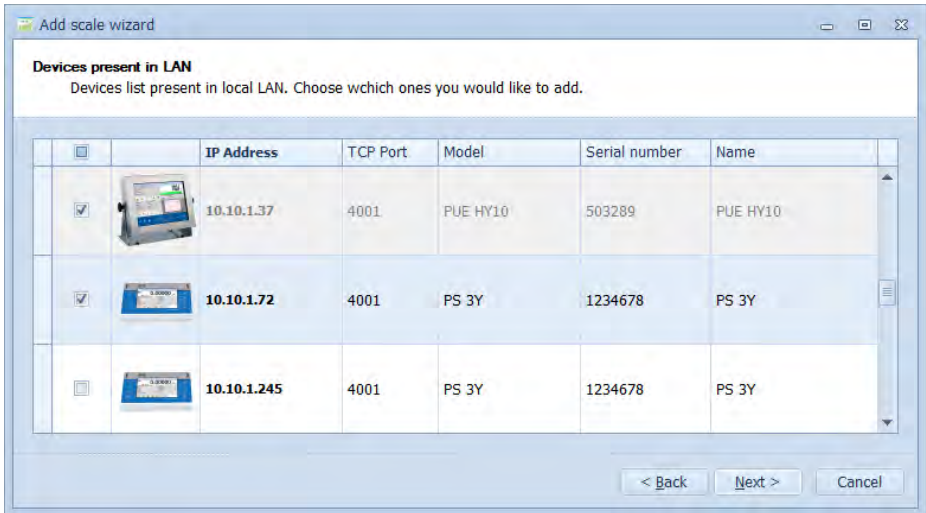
Add scale wizard

**Devices present in LAN**
Devices list present in local LAN. Choose wchich ones you would like to add.

| | | IP Address | TCP Port | Model | Serial number | Name |
|---|---|---|---|---|---|---|
| | | 10.10.1.37 | 4001 | PUE HY10 | 503289 | PUE HY10 |
| | | 10.10.1.72 | 4001 | PS 3Y | 1234678 | PS 3Y |
| | | 10.10.1.245 | 4001 | PS 3Y | 1234678 | PS 3Y |

< Back   Next >   Cancel